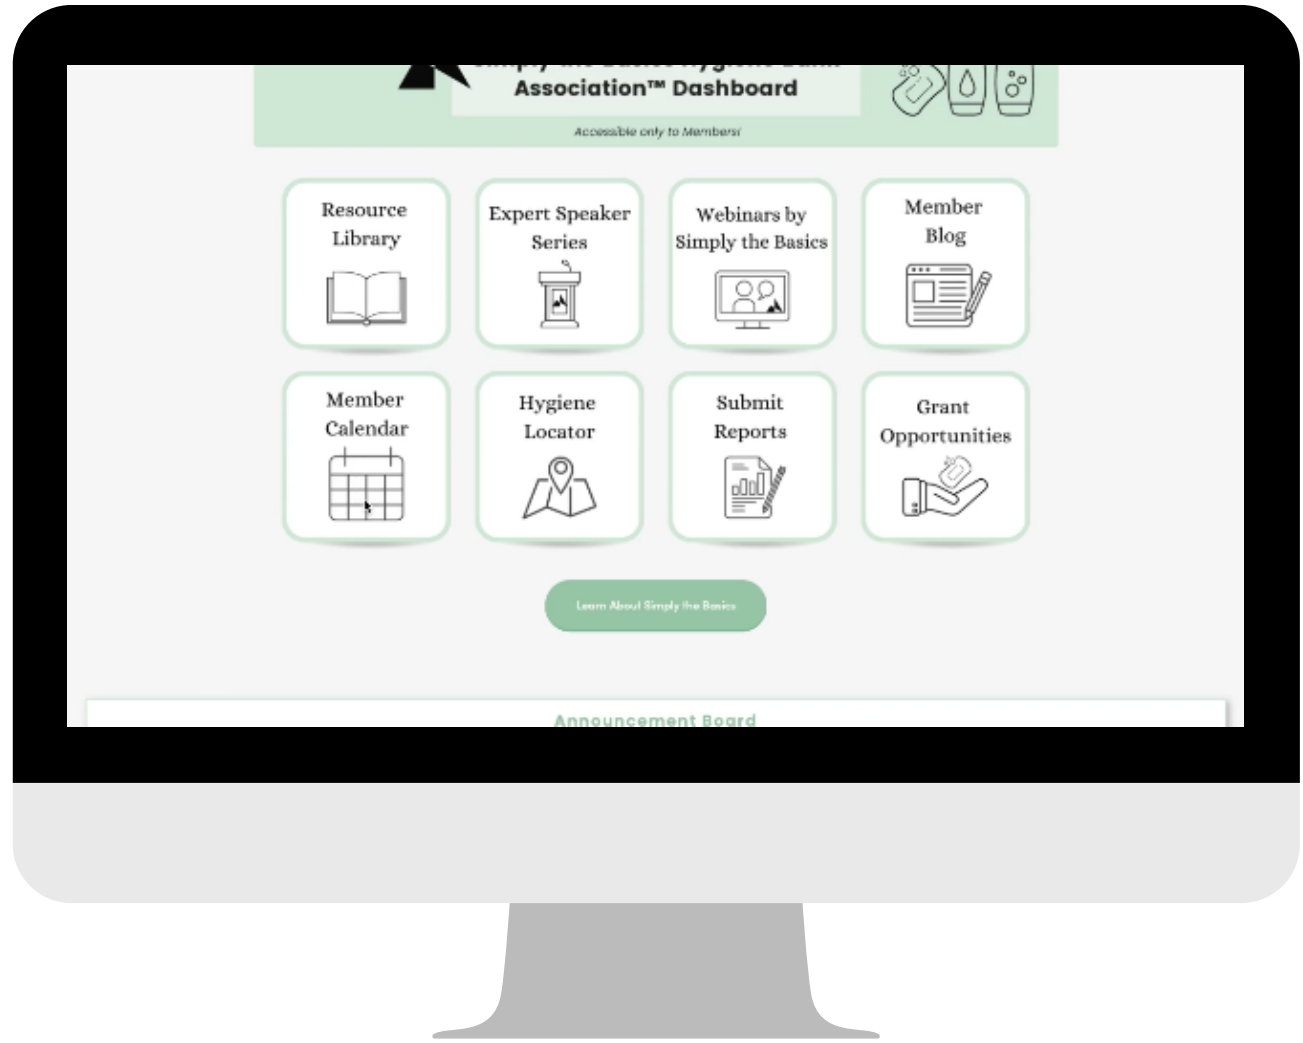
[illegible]
Association™ Dashboard

Accessible only to Members!

Resource Library

Expert Speaker Series

Webinars by Simply the Basics

Member Blog

Member Calendar

Hygiene Locator

Submit Reports

Grant Opportunities

Learn About Simply the Basics

Announcement Board